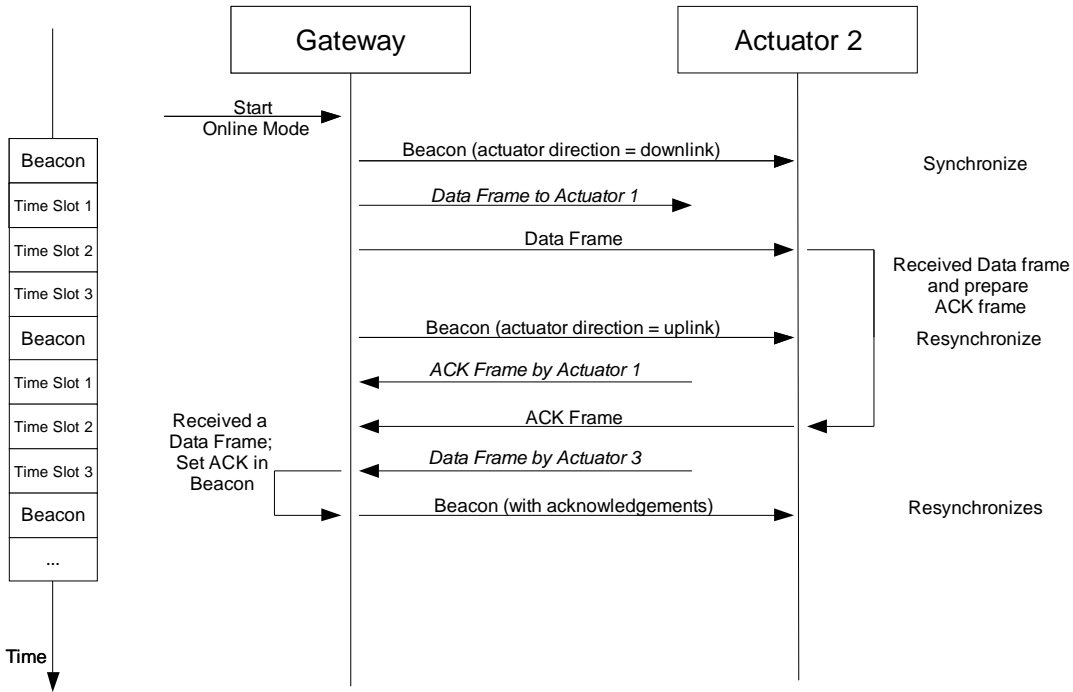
Gateway

Actuator 2

Start Online Mode

Beacon

Beacon (actuator direction = downlink)

Synchronize

Time Slot 1

*Data Frame to Actuator 1*

Time Slot 2

Data Frame

Received Data frame and prepare ACK frame

Time Slot 3

Beacon

Beacon (actuator direction = uplink)

Resynchronize

Time Slot 1

*ACK Frame by Actuator 1*

Time Slot 2

Received a Data Frame; Set ACK in Beacon

ACK Frame

Time Slot 3

*Data Frame by Actuator 3*

Beacon

Beacon (with acknowledgements)

Resynchronizes

...

Time